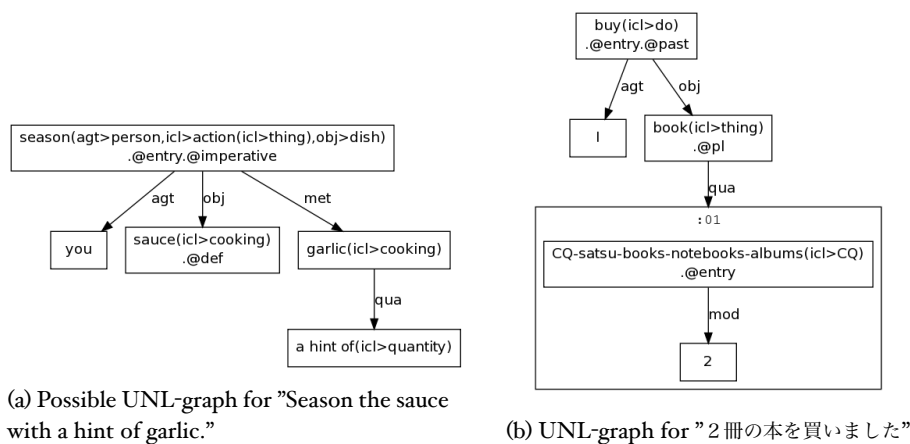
season(agt>person,icl>action(icl>thing),obj>dish) .@entry.@imperative

agt
obj
met

you

sauce(icl>cooking) .@def

garlic(icl>cooking)

qua

a hint of(icl>quantity)

(a) Possible UNL-graph for "Season the sauce with a hint of garlic."

buy(icl>do) .@entry.@past

agt
obj

I

book(icl>thing) .@pl

qua

:01

CQ-satsu-books-notebooks-albums(icl>CQ) .@entry

mod

2

(b) UNL-graph for "２冊の本を買いました"